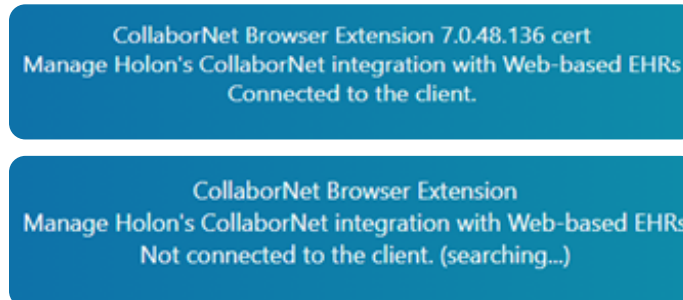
CollaborNet Browser Extension 7.0.48.136 cert
Manage Holon's CollaborNet integration with Web-based EHRs
Connected to the client.

CollaborNet Browser Extension
Manage Holon's CollaborNet integration with Web-based EHRs
Not connected to the client. (searching...)